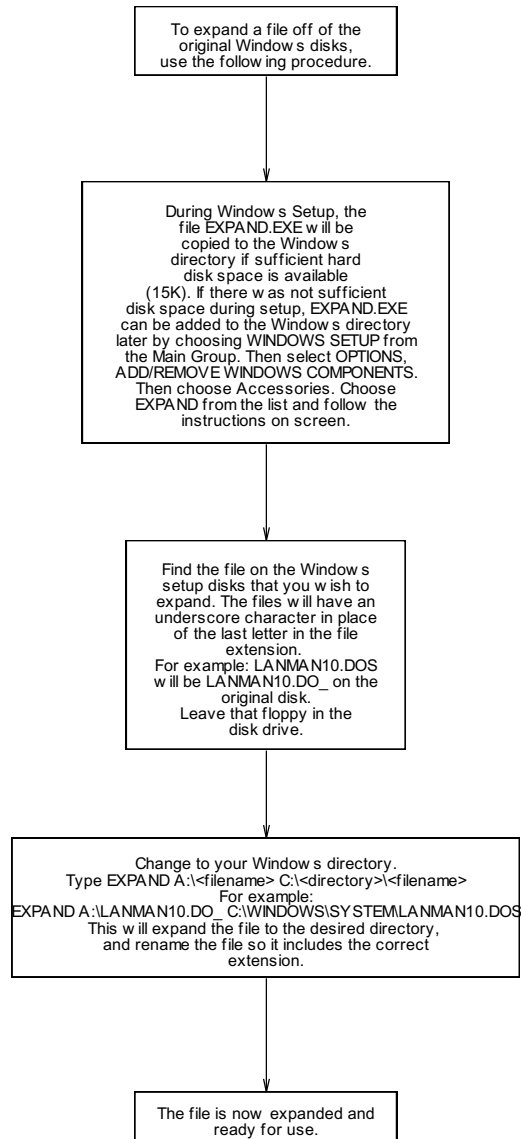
To expand a file off of the original Window s disks, use the follow ing procedure.

During Window s Setup, the file EXPAND.EXE w ill be copied to the Window s directory if sufficient hard disk space is available (15K). If there w as not sufficient disk space during setup, EXPAND.EXE can be added to the Window s directory later by choosing WINDOWS SETUP from the Main Group. Then select OPTIONS, ADD/REMOVE WINDOWS COMPONENTS. Then choose Accessories. Choose EXPAND from the list and follow the instructions on screen.

Find the file on the Window s setup disks that you w ish to expand. The files w ill have an underscore character in place of the last letter in the file extension.
For example: LANMAN10.DOS w ill be LANMAN10.DO_ on the original disk.
Leave that floppy in the disk drive.

Change to your Window s directory.
Type EXPAND A:\<filename> C:\<directory>\<filename>
For example:
EXPAND A:\LANMAN10.DO_ C:\WINDOWS\SYSTEM\LANMAN10.DOS
This w ill expand the file to the desired directory, and rename the file so it includes the correct extension.

The file is now expanded and ready for use.